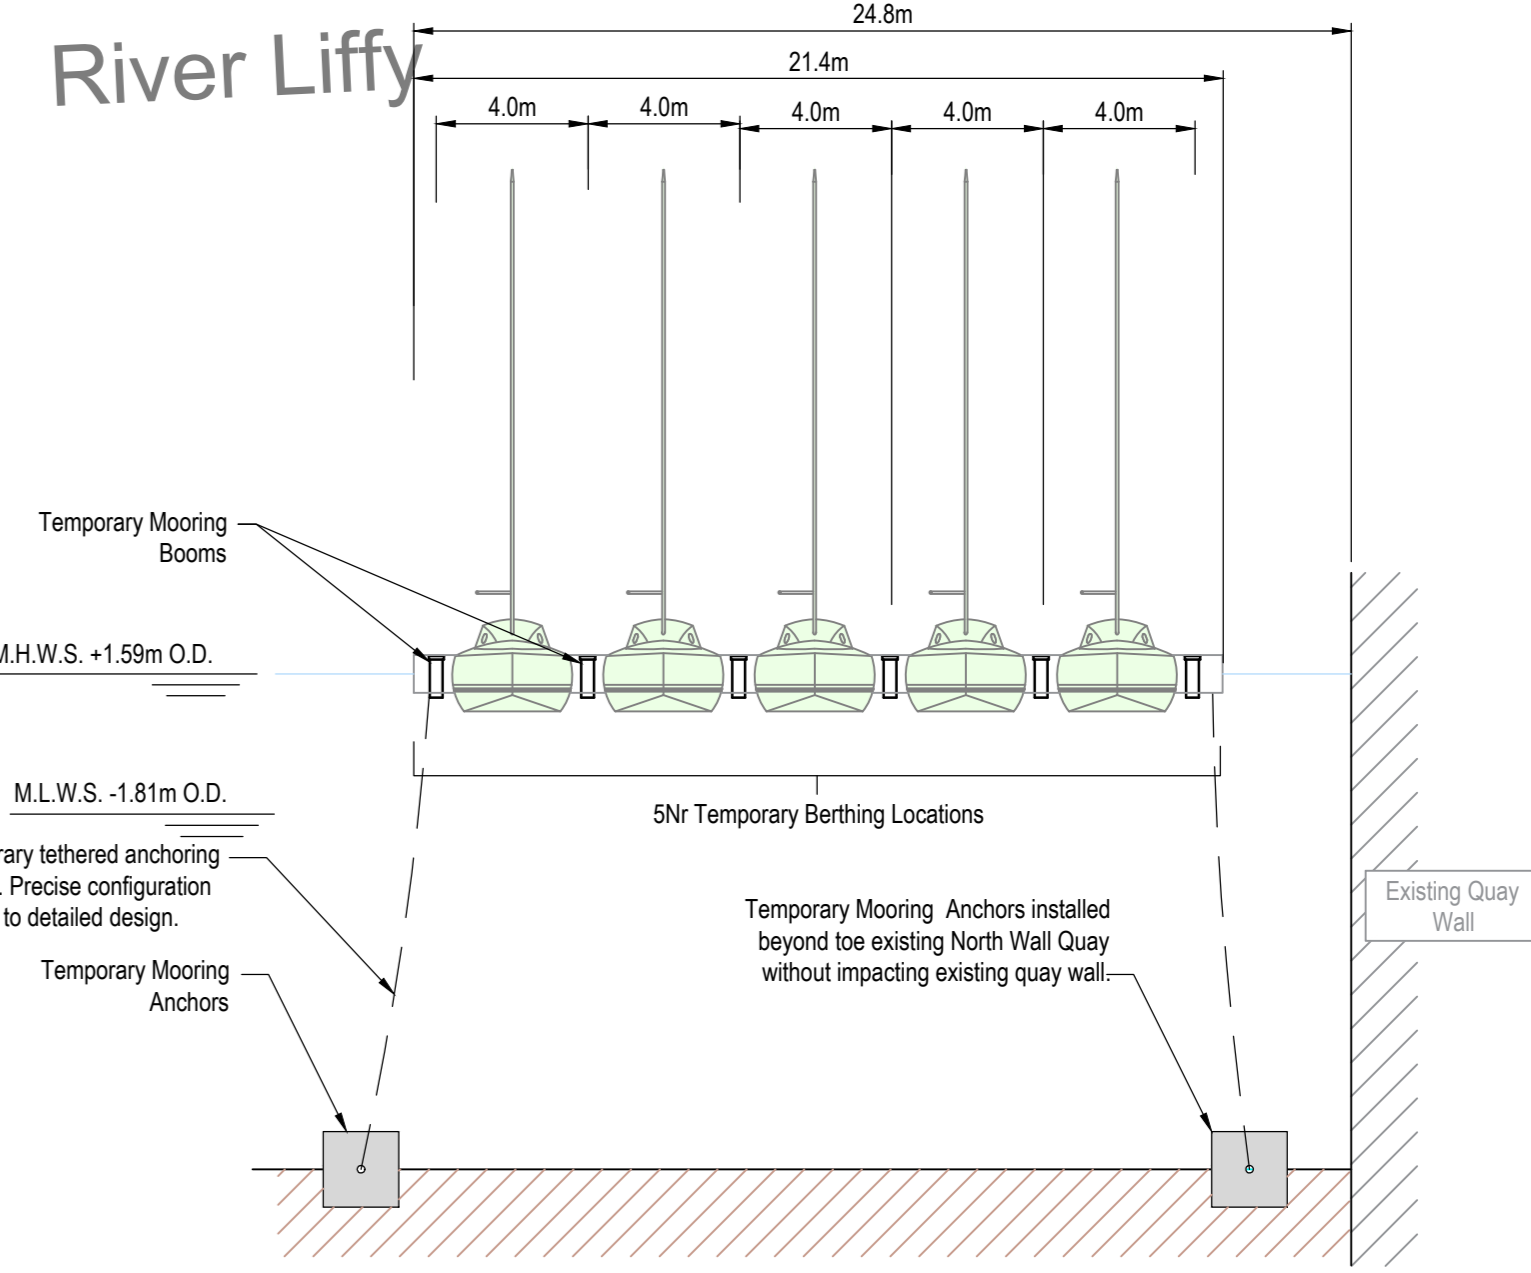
River Liffy

24.8m

21.4m

4.0m 4.0m 4.0m 4.0m 4.0m

Temporary Mooring Booms

M.H.W.S. +1.59m O.D.

M.L.W.S. -1.81m O.D.

5Nr Temporary Berthing Locations

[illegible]rary tethered anchoring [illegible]. Precise configuration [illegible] to detailed design.

Temporary Mooring Anchors

Temporary Mooring Anchors installed beyond toe existing North Wall Quay without impacting existing quay wall.

Existing Quay Wall